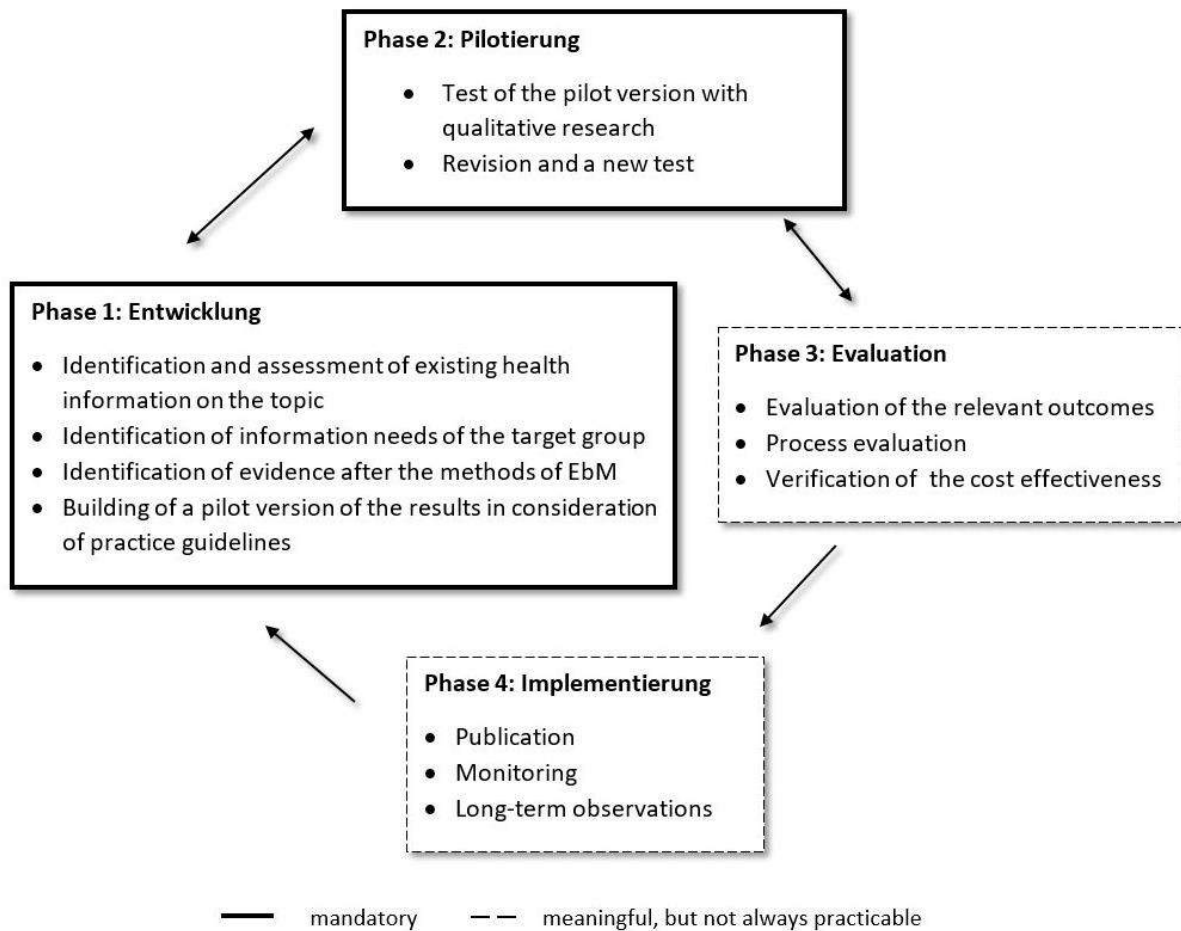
Phase 2: Pilotierung

- Test of the pilot version with qualitative research
- Revision and a new test

Phase 1: Entwicklung

- Identification and assessment of existing health information on the topic
- Identification of information needs of the target group
- Identification of evidence after the methods of EbM
- Building of a pilot version of the results in consideration of practice guidelines

Phase 3: Evaluation

- Evaluation of the relevant outcomes
- Process evaluation
- Verification of the cost effectiveness

Phase 4: Implementierung

- Publication
- Monitoring
- Long-term observations

mandatory — — meaningful, but not always practicable